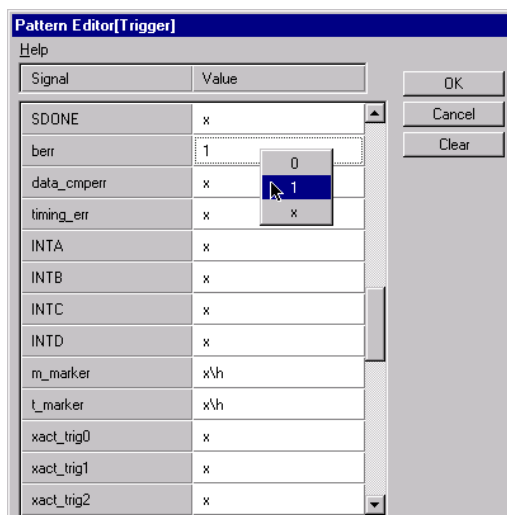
Pattern Editor[Trigger]

Help

| Signal | Value |
|---|---|
| SDONE | x |
| berr | 1 |
| data_cmperr | x |
| timing_err | x |
| INTA | x |
| INTB | x |
| INTC | x |
| INTD | x |
| m_marker | x\h |
| t_marker | x\h |
| xact_trig0 | x |
| xact_trig1 | x |
| xact_trig2 | x |

0
1
x

OK
Cancel
Clear